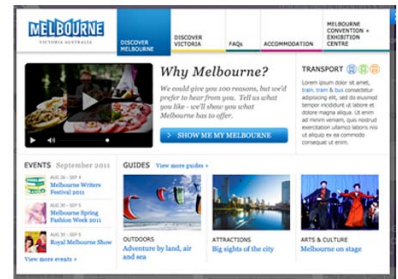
MELBOURNE
VICTORIA AUSTRALIA

DISCOVER MELBOURNE
DISCOVER VICTORIA
FAQs
ACCOMMODATION
MELBOURNE CONVENTION + EXHIBITION CENTRE

Why Melbourne?

We could give you 100 reasons, but we'd prefer to hear from you. Tell us what you like - we'll show you what Melbourne has to offer.

SHOW ME MY MELBOURNE

TRANSPORT

Lorem ipsum dolor sit amet, train, tram & bus consetetur adipiscing elit, sed do eiusmod tempor incididunt ut labore et dolore magna aliqua. Ut enim ad minim veniam, quis nostrud exercitation ullamco laboris nisi ut aliquip ex ea.

EVENTS September 2011

AUG 26 - SEP 4
Melbourne Writers Festival 2011

AUG 30 - SEP 8
Melbourne Spring Fashion Week 2011

AUG 26 - SEP 4
Royal Melbourne Show

View more events »

GUIDES View more guides »

OUTDOORS
Adventure by land, air and sea

ATTRACTIONS
Big sights of the city

ARTS & CULTURE
Melbourne on stage